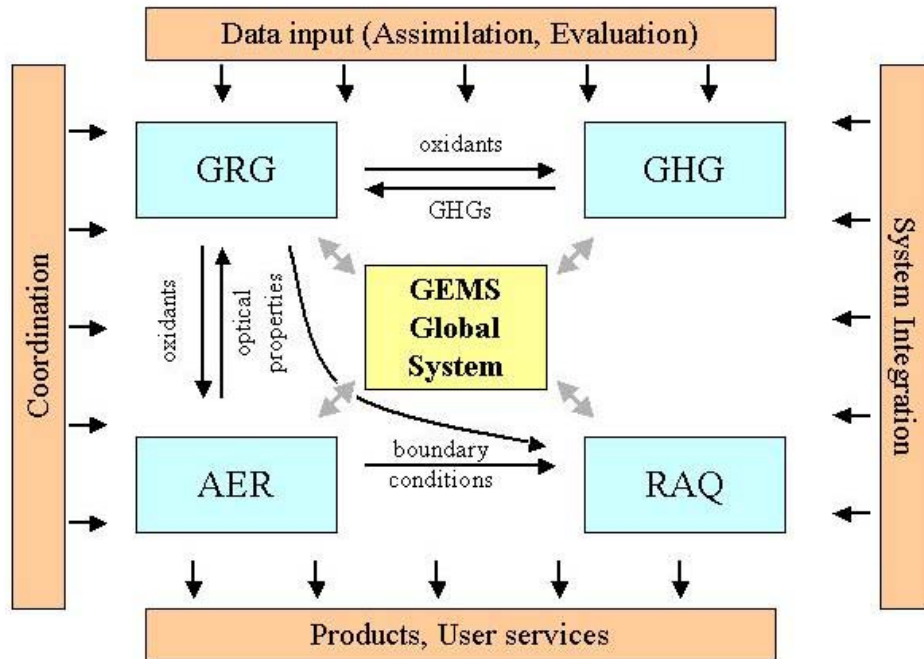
Data input (Assimilation, Evaluation)

Coordination

System Integration

GRG

oxidants

GHGs

GHG

oxidants

optical properties

GEMS Global System

AER

boundary conditions

RAQ

Products, User services